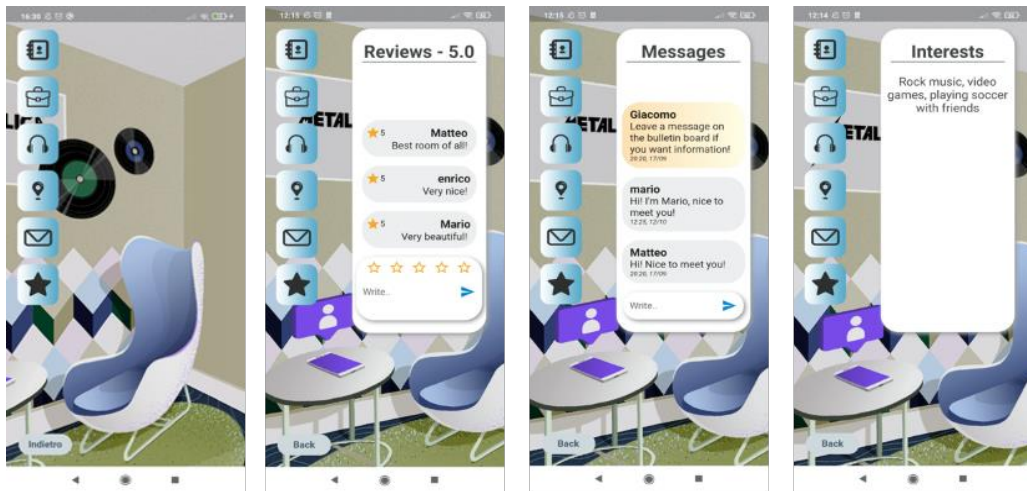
16:30

Indietro

12:15

Reviews - 5.0

5 Matteo
Best room of all!

5 enrico
Very nice!

5 Mario
Very beautiful!

Write..

METAL

Back

12:15

Messages

Giacomo
Leave a message on the bulletin board if you want information!
20:26, 17/09

mario
Hi! I'm Mario, nice to meet you!
12:25, 12/10

Matteo
Hi! Nice to meet you!
20:26, 17/09

Write..

METAL

Back

12:14

Interests

Rock music, video games, playing soccer with friends

METAL

Back